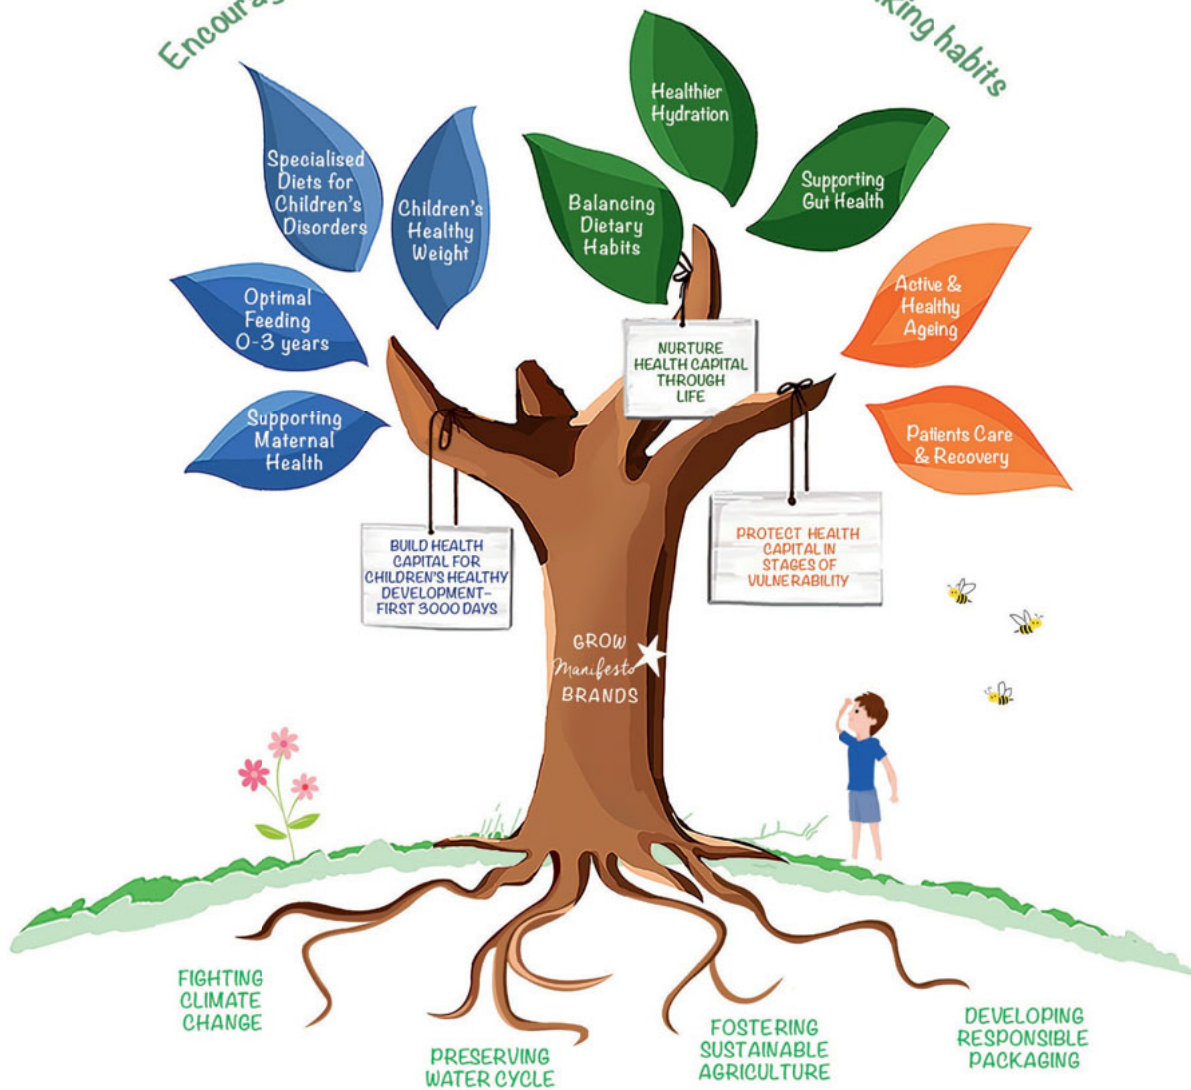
Encoura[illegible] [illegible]king habits

Specialised Diets for Children's Disorders

Children's Healthy Weight

Optimal Feeding 0-3 years

Supporting Maternal Health

Healthier Hydration

Balancing Dietary Habits

Supporting Gut Health

Active & Healthy Ageing

Patients Care & Recovery

NURTURE HEALTH CAPITAL THROUGH LIFE

BUILD HEALTH CAPITAL FOR CHILDREN'S HEALTHY DEVELOPMENT- FIRST 3000 DAYS

PROTECT HEALTH CAPITAL IN STAGES OF VULNERABILITY

GROW Manifesto BRANDS

FIGHTING CLIMATE CHANGE

PRESERVING WATER CYCLE

FOSTERING SUSTAINABLE AGRICULTURE

DEVELOPING RESPONSIBLE PACKAGING